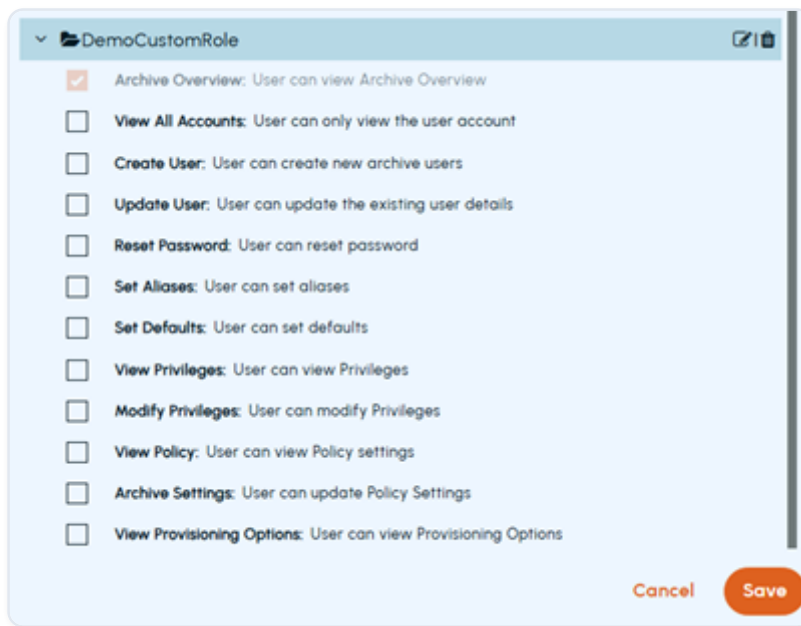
DemoCustomRole

Archive Overview: User can view Archive Overview

View All Accounts: User can only view the user account

Create User: User can create new archive users

Update User: User can update the existing user details

Reset Password: User can reset password

Set Aliases: User can set aliases

Set Defaults: User can set defaults

View Privileges: User can view Privileges

Modify Privileges: User can modify Privileges

View Policy: User can view Policy settings

Archive Settings: User can update Policy Settings

View Provisioning Options: User can view Provisioning Options

Cancel Save